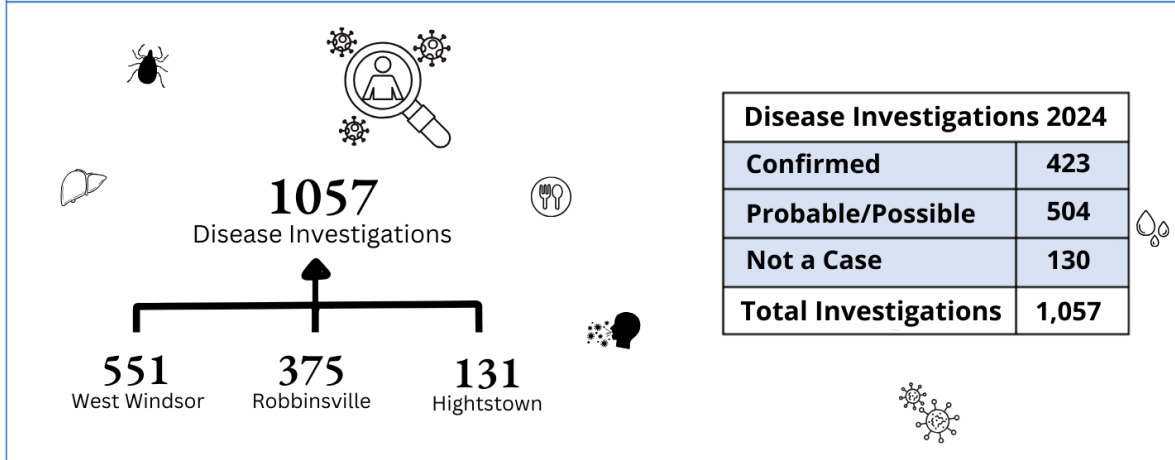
1057
Disease Investigations

551
West Windsor

375
Robbinsville

131
Hightstown

| Disease Investigations 2024 | |
|---|---|
| Confirmed | 423 |
| Probable/Possible | 504 |
| Not a Case | 130 |
| Total Investigations | 1,057 |